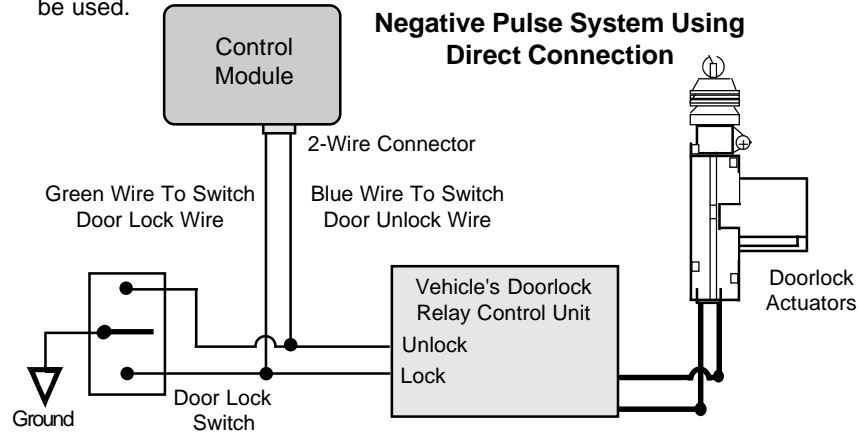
be used.

Negative Pulse System Using Direct Connection

Control Module

2-Wire Connector

Green Wire To Switch Door Lock Wire

Blue Wire To Switch Door Unlock Wire

Vehicle's Doorlock Relay Control Unit

Unlock

Lock

Doorlock Actuators

Ground

Door Lock Switch